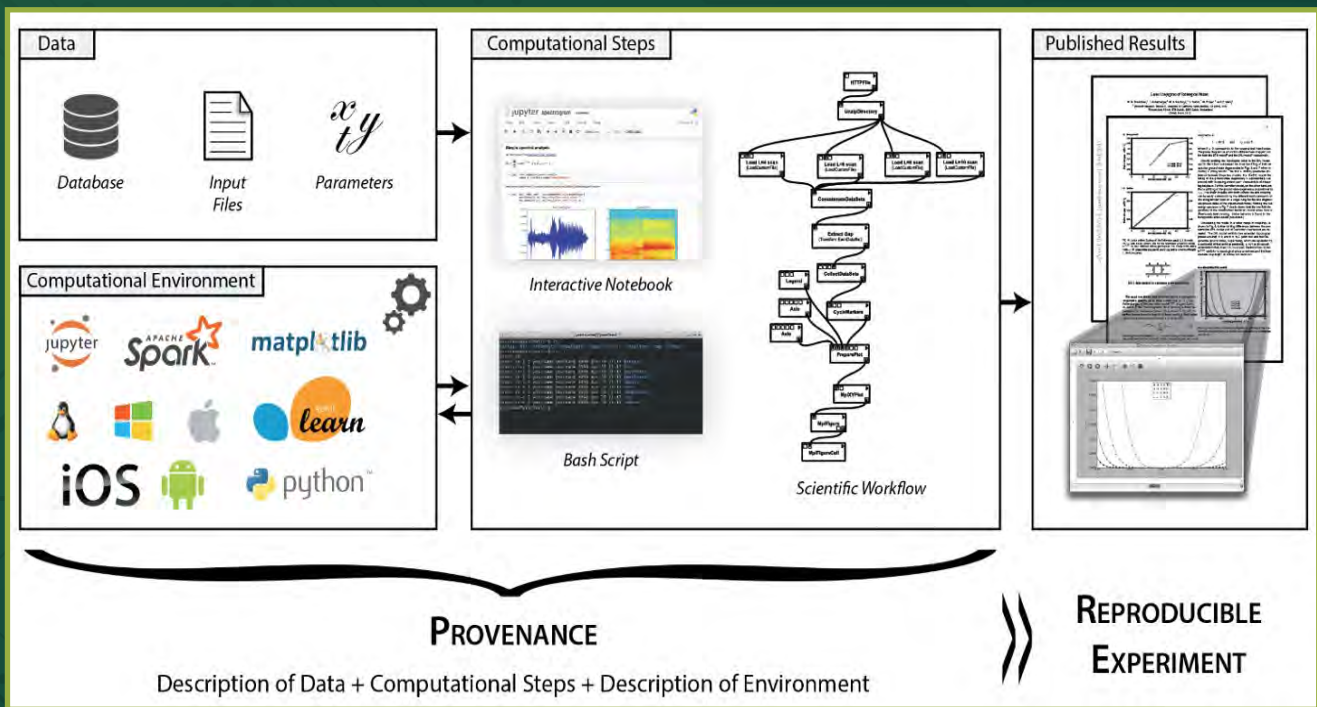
Data

$x$ $y$ $t$

Database

Input Files

Parameters

Computational Environment

jupyter

APACHE Spark

matplotlib

learn

iOS

python

Computational Steps

jupyter

Interactive Notebook

Bash Script

HTTPFile

GrabDirectory

CondenseDataSets

Extract Gap

CollectDataSets

Legend

Axis

Axis

CycleMarkers

PrepareFigure

MyXYPlot

MyFigure

MyFigureCell

Scientific Workflow

Published Results

PROVENANCE

Description of Data + Computational Steps + Description of Environment

REPRODUCIBLE EXPERIMENT